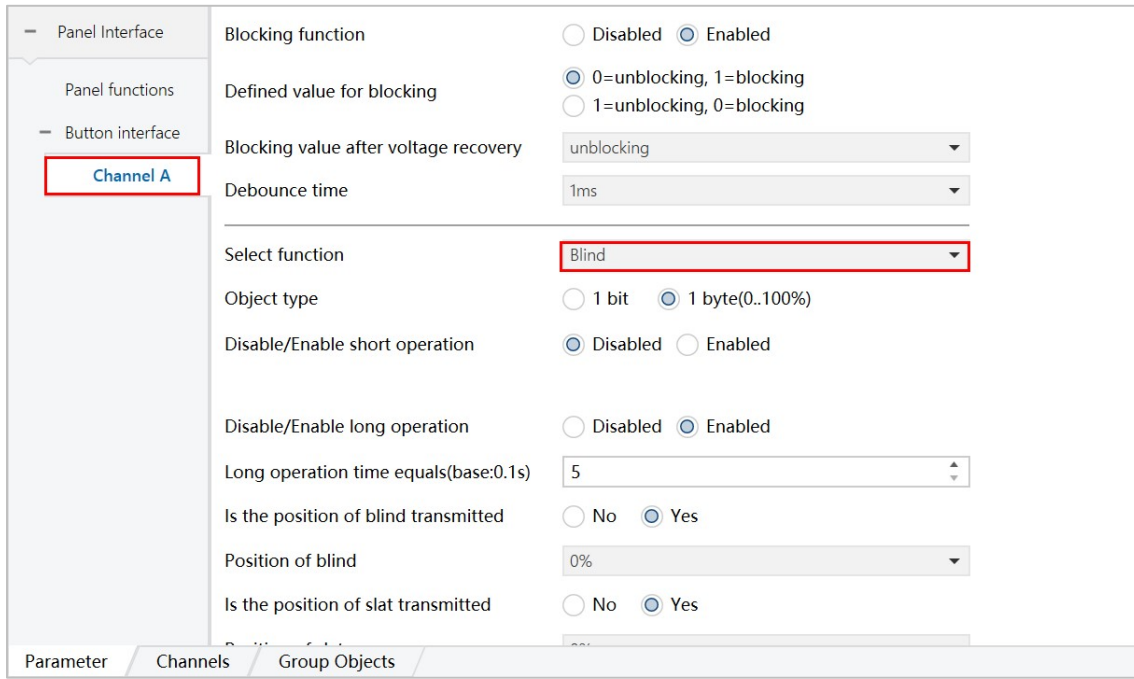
− Panel Interface

Panel functions

− Button interface

Channel A

Blocking function | Disabled | Enabled

Defined value for blocking | 0=unblocking, 1=blocking | 1=unblocking, 0=blocking

Blocking value after voltage recovery | unblocking

Debounce time | 1ms

Select function | Blind

Object type | 1 bit | 1 byte(0..100%)

Disable/Enable short operation | Disabled | Enabled

Disable/Enable long operation | Disabled | Enabled

Long operation time equals(base:0.1s) | 5

Is the position of blind transmitted | No | Yes

Position of blind | 0%

Is the position of slat transmitted | No | Yes

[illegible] | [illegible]

Parameter | Channels | Group Objects